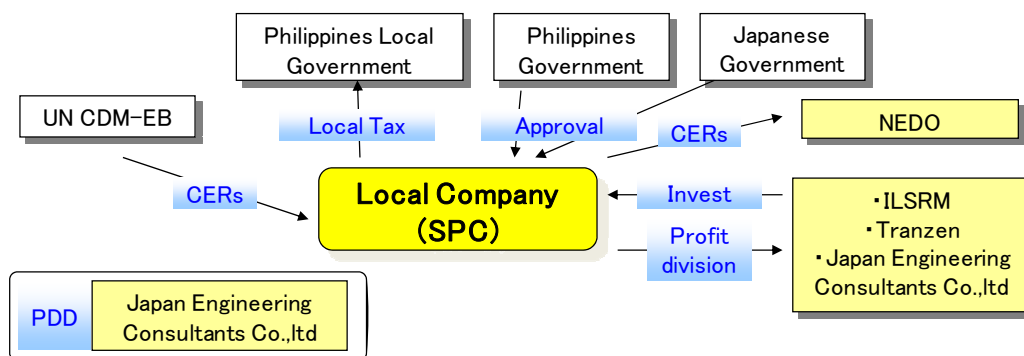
Philippines Local Government

Philippines Government

Japanese Government

UN CDM-EB

Local Tax

Approval

CERs

NEDO

CERs

Local Company (SPC)

Invest

・ILSRM
・Tranzen
・Japan Engineering Consultants Co.,ltd

Profit division

PDD

Japan Engineering Consultants Co.,ltd